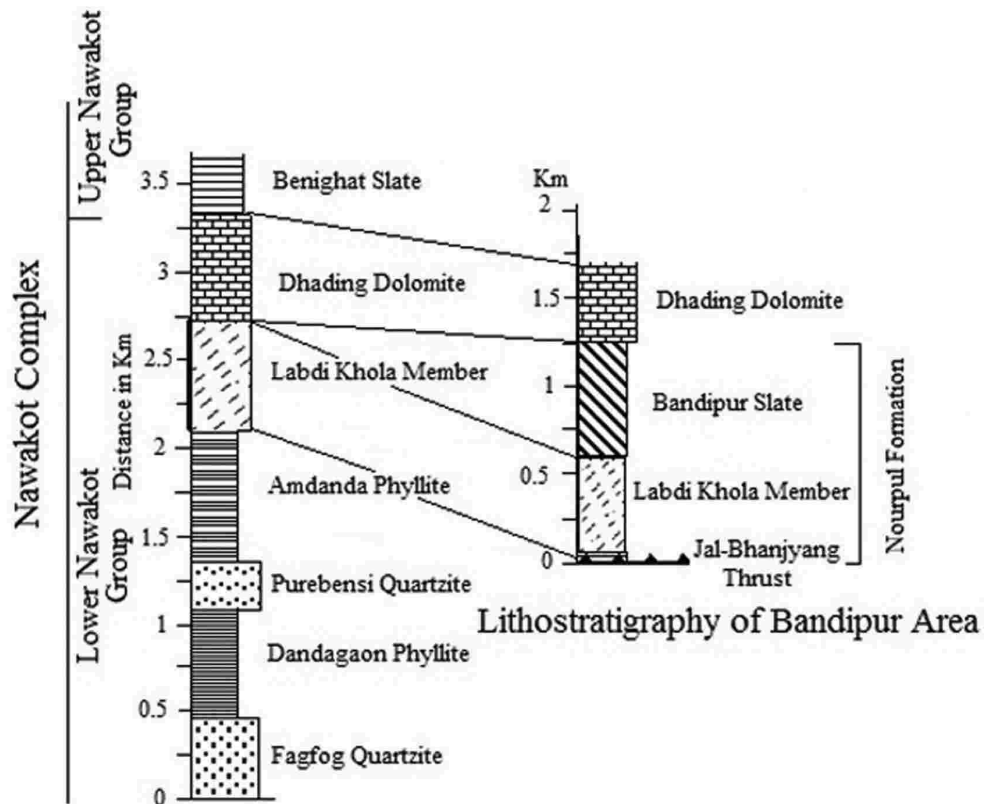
Upper Nawakot Group

Nawakot Complex

Lower Nawakot Group

Distance in Km

3.5
3
2.5
2
1.5
1
0.5
0

Benighat Slate
Dhading Dolomite
Labdi Khola Member
Amdanda Phyllite
Purebensi Quartzite
Dandagaon Phyllite
Fagfog Quartzite

Km
2
1.5
1
0.5
0

Dhading Dolomite
Bandipur Slate
Labdi Khola Member
Jal-Bhanjyang Thrust

Nourpul Formation

Lithostratigraphy of Bandipur Area